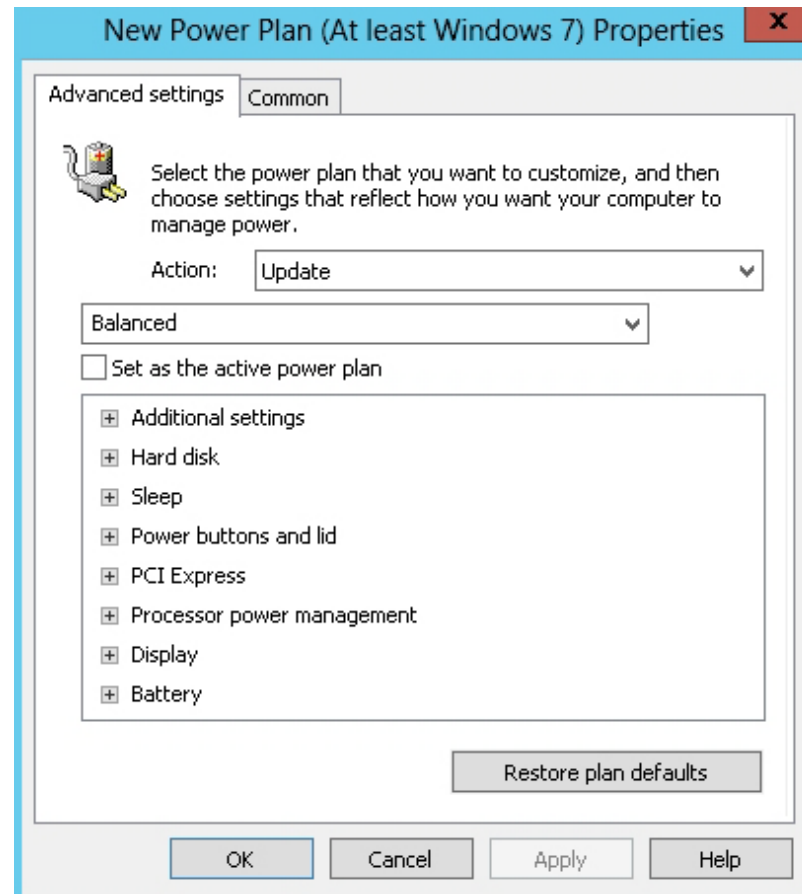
New Power Plan (At least Windows 7) Properties

x

Advanced settings | Common

Select the power plan that you want to customize, and then choose settings that reflect how you want your computer to manage power.

Action: Update

Balanced

Set as the active power plan

Additional settings
Hard disk
Sleep
Power buttons and lid
PCI Express
Processor power management
Display
Battery

Restore plan defaults

OK | Cancel | Apply | Help